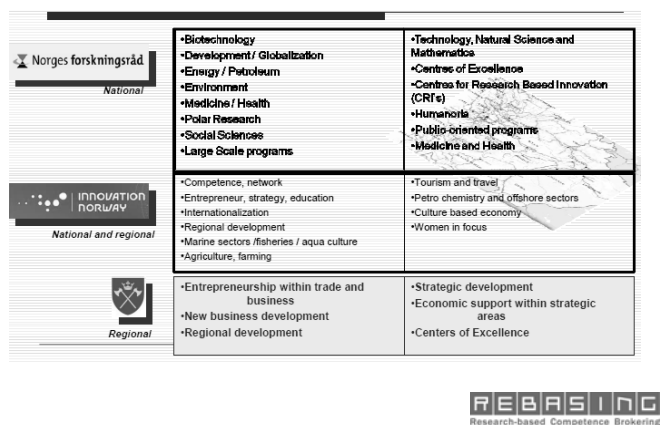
Norges forskningsråd
National

| •Biotechnology<br>•Development / Globalization<br>•Energy / Petroleum<br>•Environment<br>•Medicine / Health<br>•Polar Research<br>•Social Sciences<br>•Large Scale programs | •Technology, Natural Science and Mathematics<br>•Centres of Excellence<br>•Centres for Research Based Innovation (CRI's)<br>•Humanoria<br>•Public oriented programs<br>•Medicine and Health |
|---|---|

INNOVATION NORWAY
National and regional

| •Competence, network<br>•Entrepreneur, strategy, education<br>•Internationalization<br>•Regional development<br>•Marine sectors /fisheries / aqua culture<br>•Agriculture, farming | •Tourism and travel<br>•Petro chemistry and offshore sectors<br>•Culture based economy<br>•Women in focus |
|---|---|

Regional

| •Entrepreneurship within trade and business<br>•New business development<br>•Regional development | •Strategic development<br>•Economic support within strategic areas<br>•Centers of Excellence |
|---|---|

REBASING
Research-based Competence Brokering